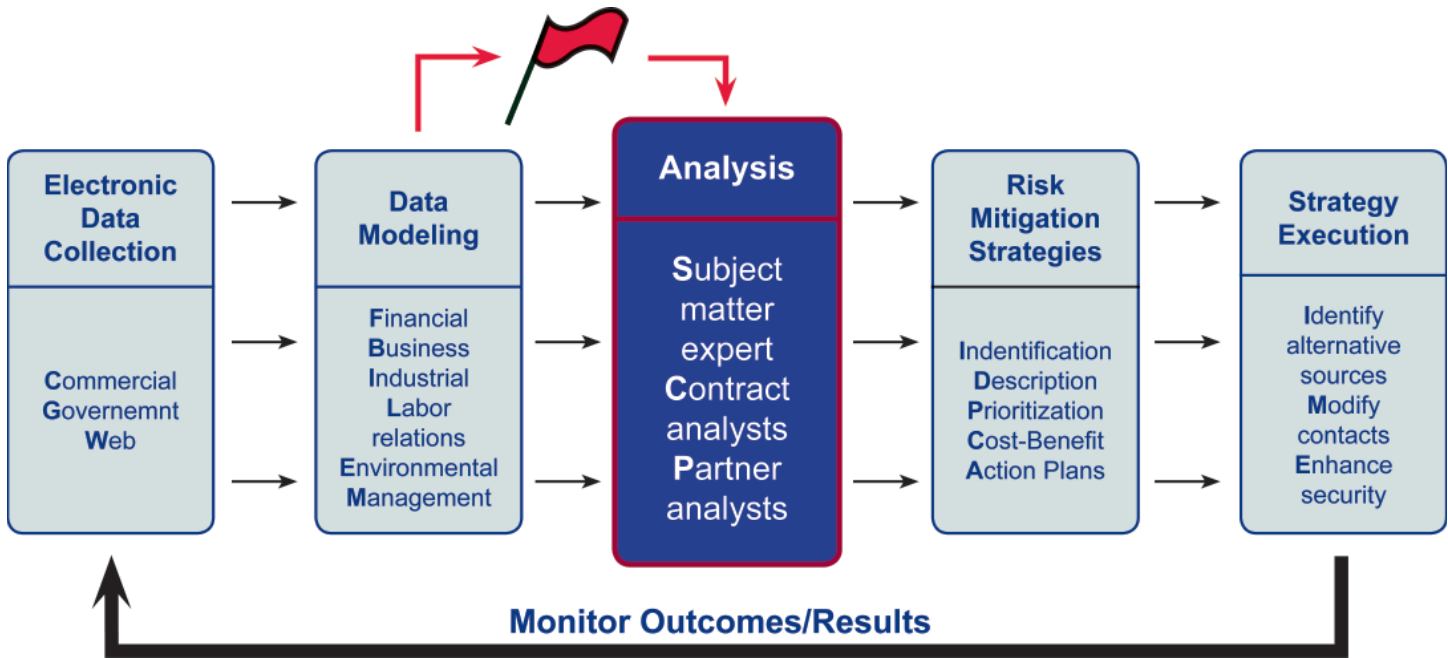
Electronic Data Collection

Commercial
Governemnt
Web

Data Modeling

Financial
Business
Industrial
Labor relations
Environmental
Management

Analysis

Subject matter expert
Contract analysts
Partner analysts

Risk Mitigation Strategies

Indentification
Description
Prioritization
Cost-Benefit
Action Plans

Strategy Execution

Identify alternative sources
Modify contacts
Enhance security

Monitor Outcomes/Results